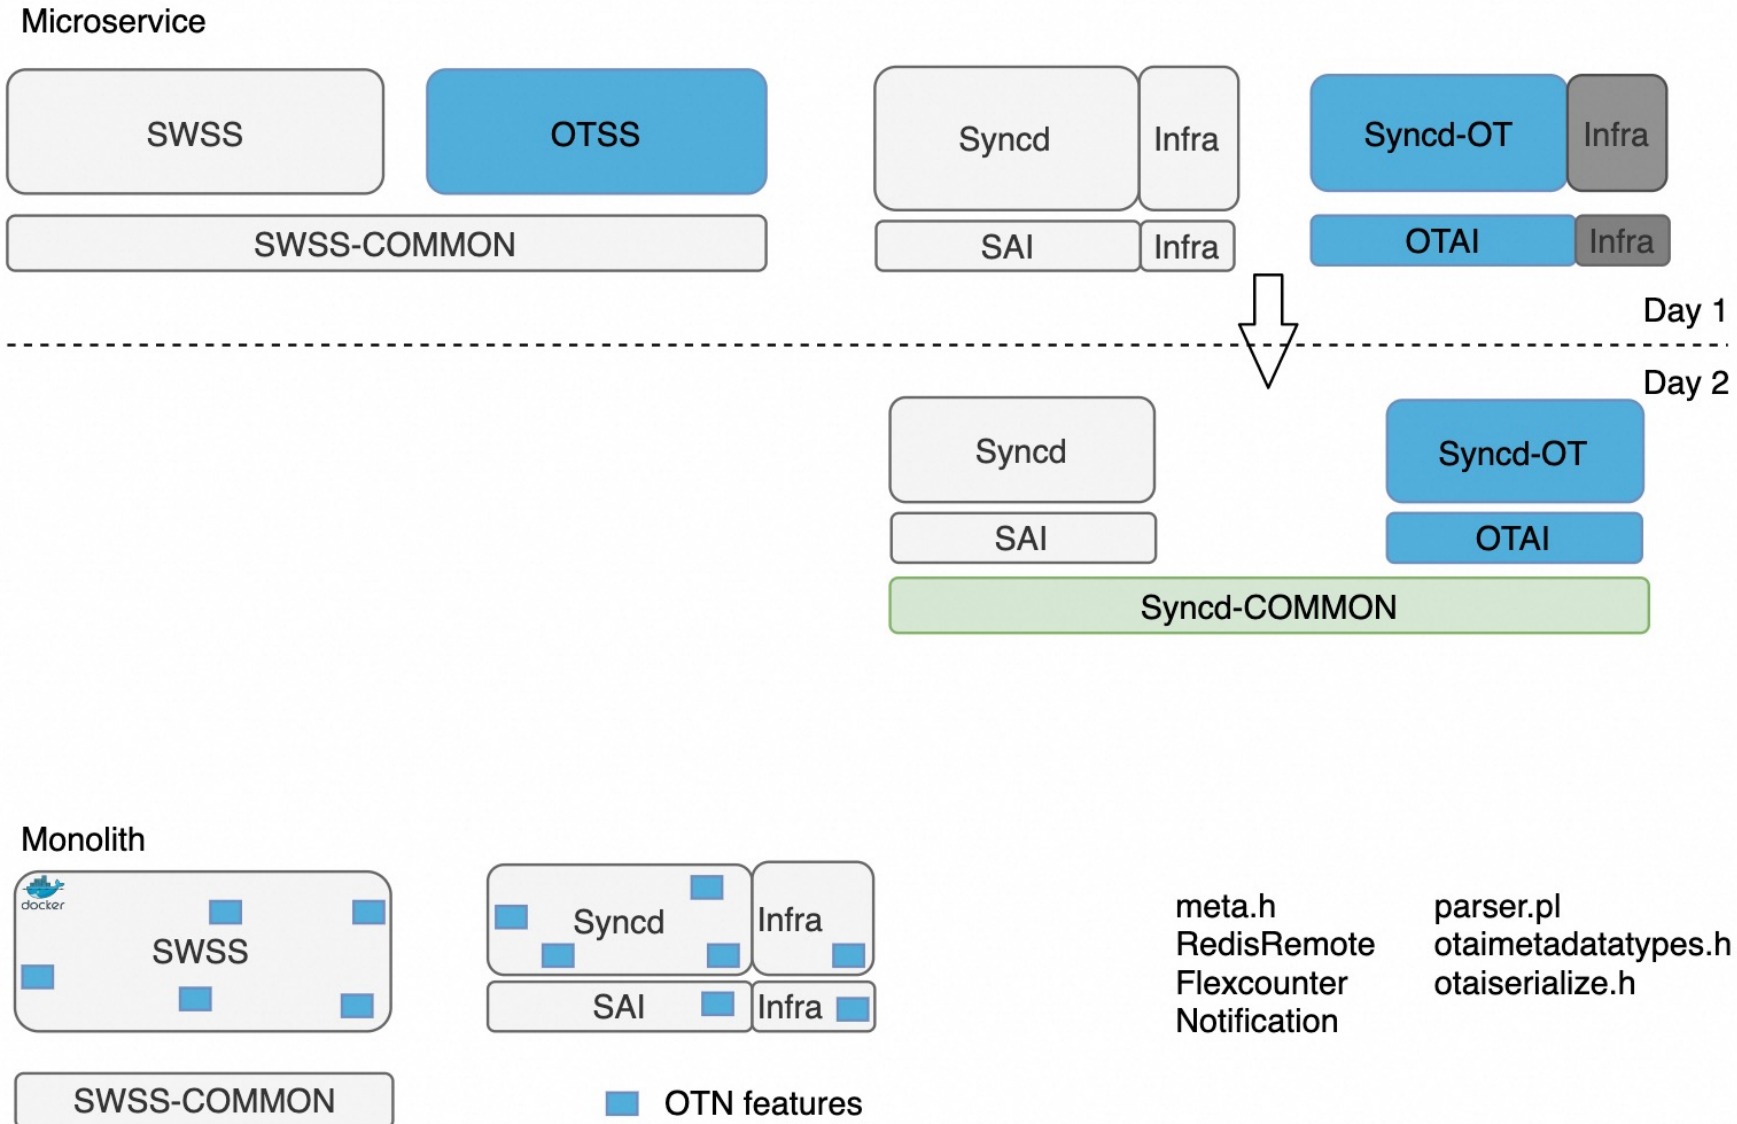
Microservice

SWSS

OTSS

SWSS-COMMON

Syncd

Infra

SAI

Infra

Syncd-OT

Infra

OTAI

Infra

Day 1

Day 2

Syncd

SAI

Syncd-OT

OTAI

Syncd-COMMON

Monolith

docker

SWSS

SWSS-COMMON

Syncd

Infra

SAI

Infra

OTN features

meta.h
RedisRemote
Flexcounter
Notification

parser.pl
otaimetadatatypes.h
otaiserialize.h